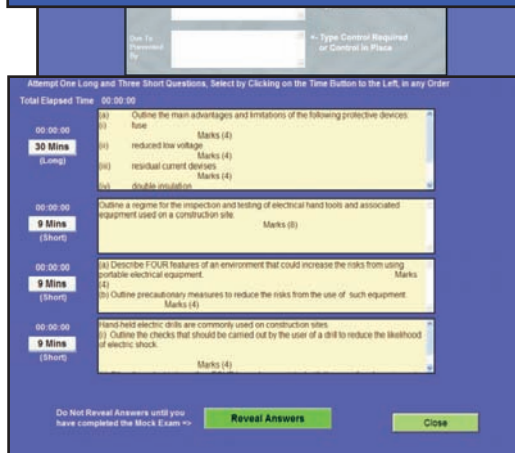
Due To Prevented By

<- Type Control Required or Control in Place

Attempt One Long and Three Short Questions, Select by Clicking on the Time Button to the Left, in any Order

Total Elapsed Time 00:00:00

00:00:00
30 Mins
(Long)

(a) Outline the main advantages and limitations of the following protective devices:
(i) fuse
Marks (4)
(ii) reduced low voltage
Marks (4)
(iii) residual current devices
Marks (4)
(iv) double insulation

00:00:00
9 Mins
(Short)

Outline a regime for the inspection and testing of electrical hand tools and associated equipment used on a construction site.
Marks (8)

00:00:00
9 Mins
(Short)

(a) Describe FOUR features of an environment that could increase the risks from using portable electrical equipment. Marks (4)
(b) Outline precautionary measures to reduce the risks from the use of such equipment.
Marks (4)

00:00:00
9 Mins
(Short)

Hand-held electric drills are commonly used on construction sites.
(i) Outline the checks that should be carried out by the user of a drill to reduce the likelihood of electric shock.
Marks (4)

Do Not Reveal Answers until you have completed the Mock Exam =>

Reveal Answers

Close